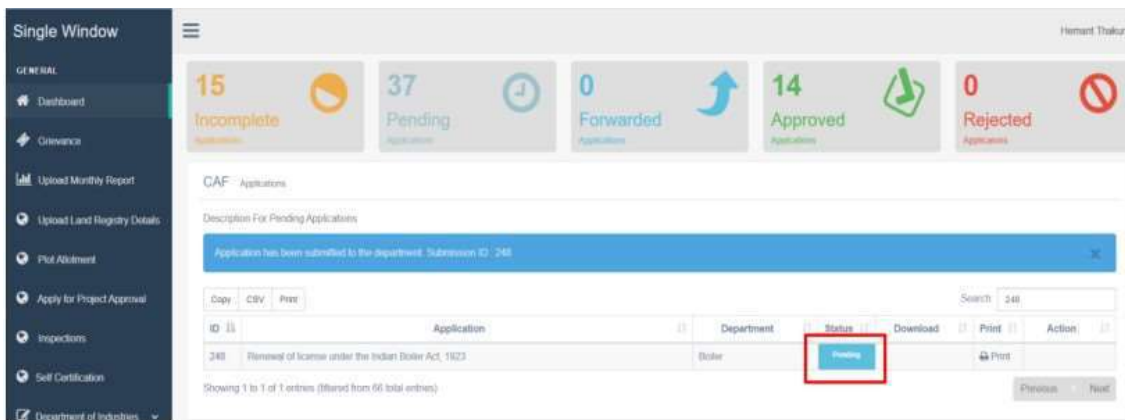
Single Window

GENERAL

Dashboard

Grievance

Upload Monthly Report

Upload Land Registry Details

Plot Allotment

Apply for Project Approval

Inspections

Self Certification

Department of Industries

Hemant Thakur

15 Incomplete Applications

37 Pending Applications

0 Forwarded Applications

14 Approved Applications

0 Rejected Applications

CAF Applications

Description For Pending Applications

Application has been submitted to the department. Submission ID : 248

Copy CSV Print

Search 248

| ID | Application | Department | Status | Download | Print | Action |
|---|---|---|---|---|---|---|
| 248 | Renewal of license under the Indian Boiler Act, 1923 | Boiler | Pending | | Print | |

Showing 1 to 1 of 1 entries (filtered from 66 total entries)

Previous Next